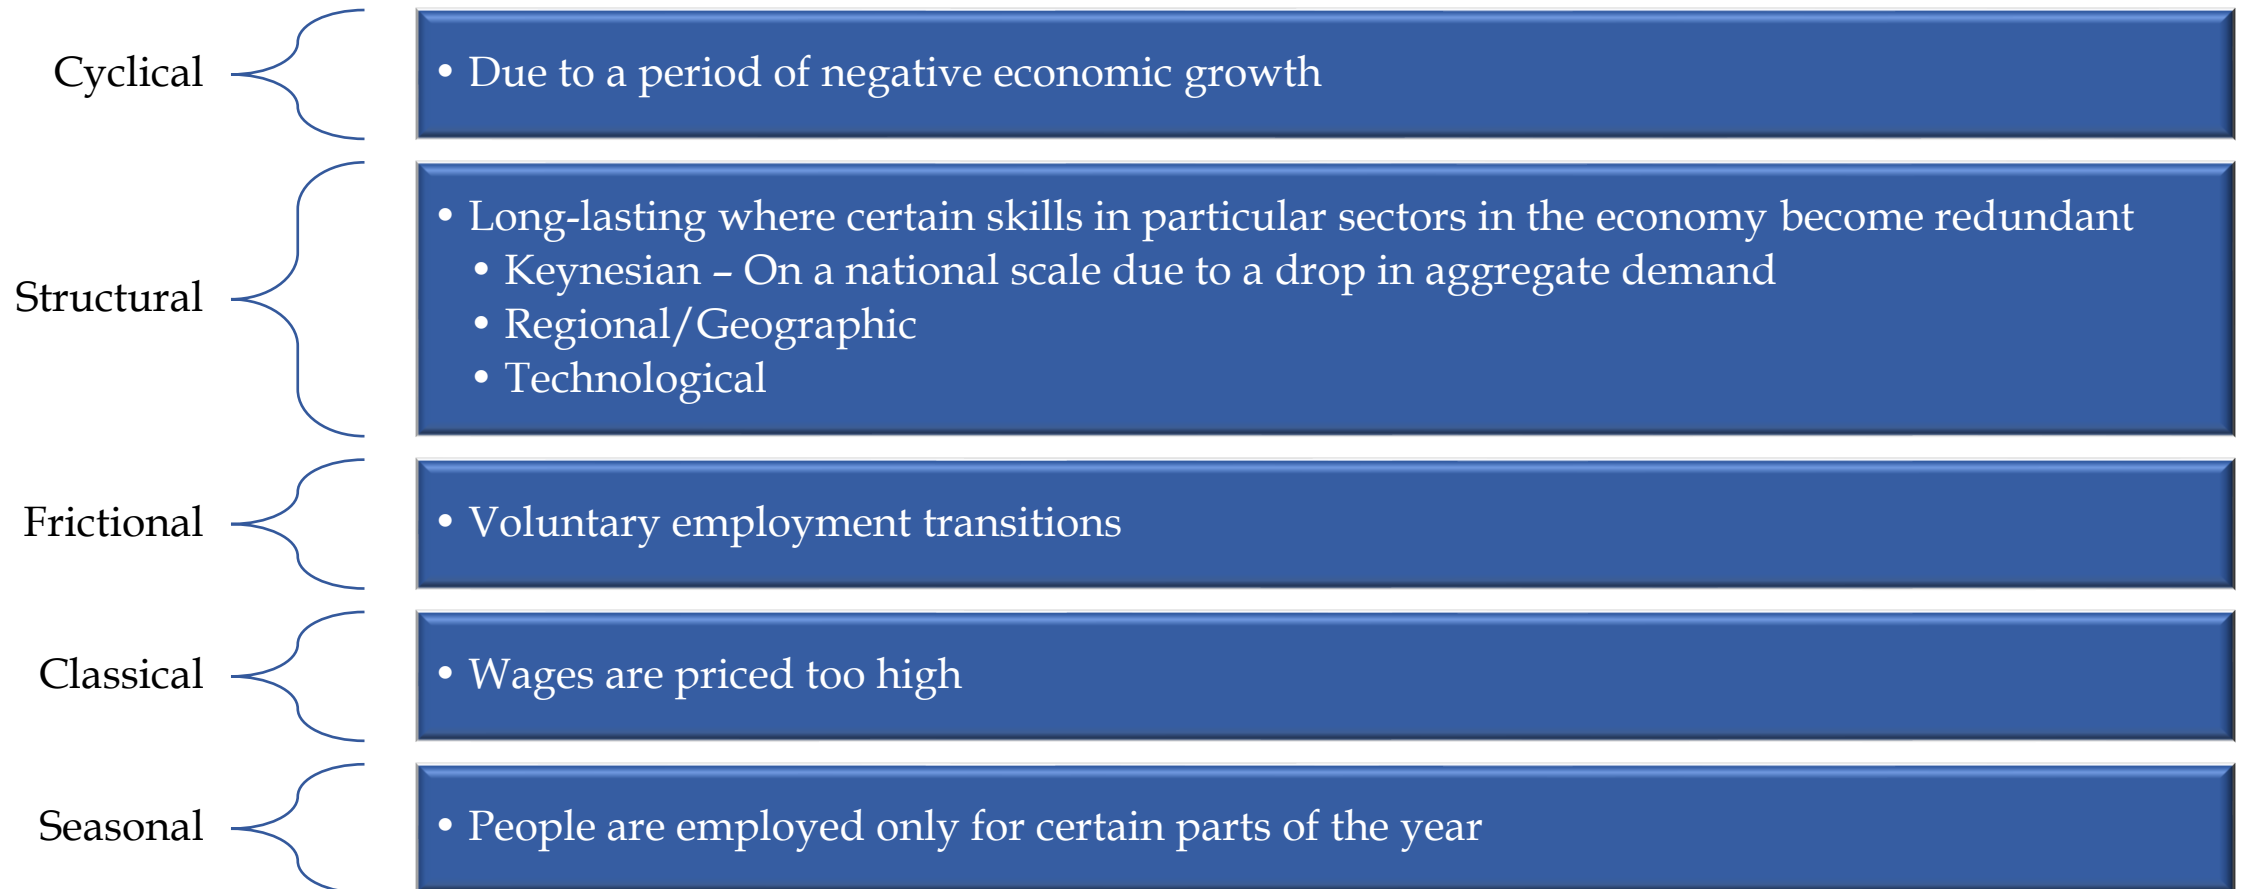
Cyclical

• Due to a period of negative economic growth

Structural

• Long-lasting where certain skills in particular sectors in the economy become redundant
  • Keynesian – On a national scale due to a drop in aggregate demand
  • Regional/Geographic
  • Technological

Frictional

• Voluntary employment transitions

Classical

• Wages are priced too high

Seasonal

• People are employed only for certain parts of the year